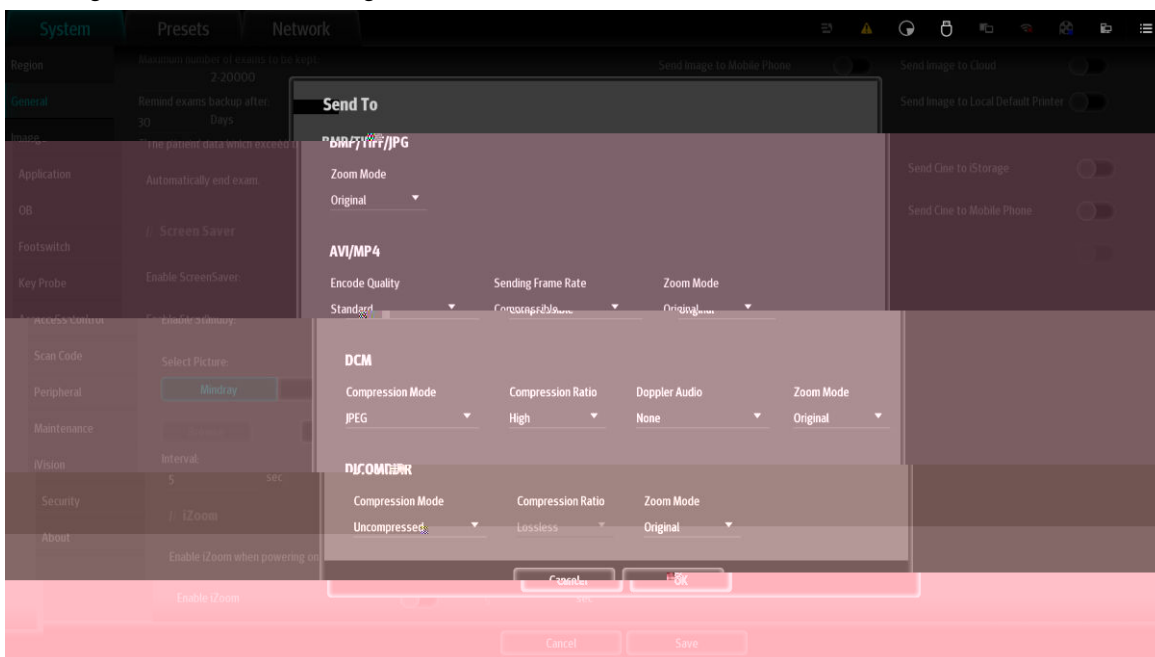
System Presets Network

Region
General
Image
Application
OB
Footswitch
Key Probe
Access Control
Scan Code
Peripheral
Maintenance
iVision
Security
About

Maximum number of exams to be kept:
2-20000
Remind exams backup after:
30 Days
The patient data which exceed t
Automatically end exam.
Screen Saver
Enable ScreenSaver
Enable Standby
Select Picture:
Mindray
Interval:
5 sec
iZoom
Enable iZoom when powering on
Enable iZoom

Send Image to Mobile Phone
Send Image to Cloud
Send Image to Local Default Printer
Send Cine to iStorage
Send Cine to Mobile Phone

Send To

BMP/TIFF/JPG
Zoom Mode
Original

AVI/MP4
Encode Quality
Standard
Sending Frame Rate
Compressible
Zoom Mode
Original

DCM
Compression Mode
JPEG
Compression Ratio
High
Doppler Audio
None
Zoom Mode
Original

DICOMDIR
Compression Mode
Uncompressed
Compression Ratio
Lossless
Zoom Mode
Original

Cancel OK

Cancel Save